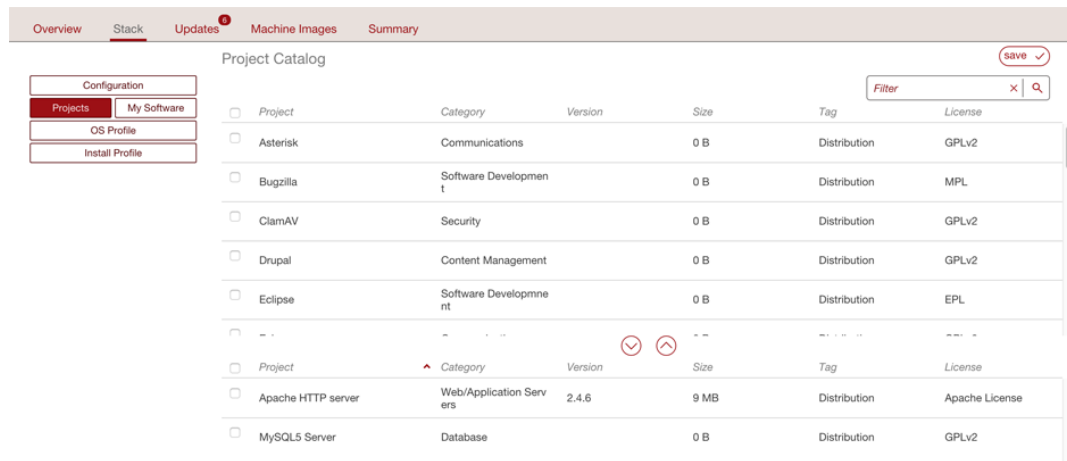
Overview Stack Updates 6 Machine Images Summary

Project Catalog

save

Configuration
Projects My Software
OS Profile
Install Profile

Filter

| Project | Category | Version | Size | Tag | License |
|---|---|---|---|---|---|
| Asterisk | Communications | | 0 B | Distribution | GPLv2 |
| Bugzilla | Software Development | | 0 B | Distribution | MPL |
| ClamAV | Security | | 0 B | Distribution | GPLv2 |
| Drupal | Content Management | | 0 B | Distribution | GPLv2 |
| Eclipse | Software Developmnent | | 0 B | Distribution | EPL |
| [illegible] | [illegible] | | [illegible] | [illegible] | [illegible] |

| Project | Category | Version | Size | Tag | License |
|---|---|---|---|---|---|
| Apache HTTP server | Web/Application Servers | 2.4.6 | 9 MB | Distribution | Apache License |
| MySQL5 Server | Database | | 0 B | Distribution | GPLv2 |